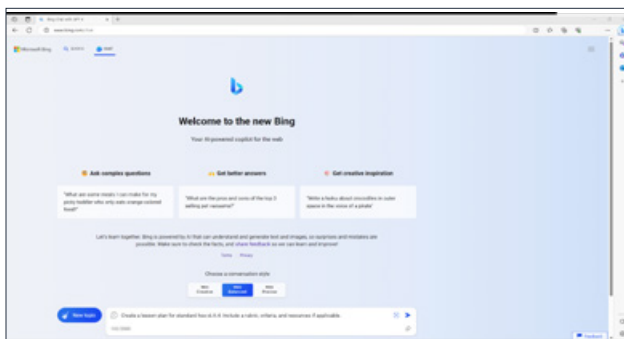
Bing chat with GPT-4

www.bing.com/chat

Microsoft Bing    Search    Chat

Welcome to the new Bing

Your AI-powered copilot for the web

Ask complex questions

"What are some meals I can make for my picky toddler who only eats orange-colored food?"

Get better answers

"What are the pros and cons of the top 3 selling pet vacuums?"

Get creative inspiration

"Write a haiku about crocodiles in outer space in the voice of a pirate"

Let's learn together. Bing is powered by AI, so surprises and mistakes are possible. Make sure to check the facts, and share feedback so we can learn and improve!

Terms   Privacy

Choose a conversation style

More Creative   More Balanced   More Precise

New topic

Create a lesson plan for standard two in K-8. Include a rubric, criteria, and resources if applicable.

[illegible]

Feedback